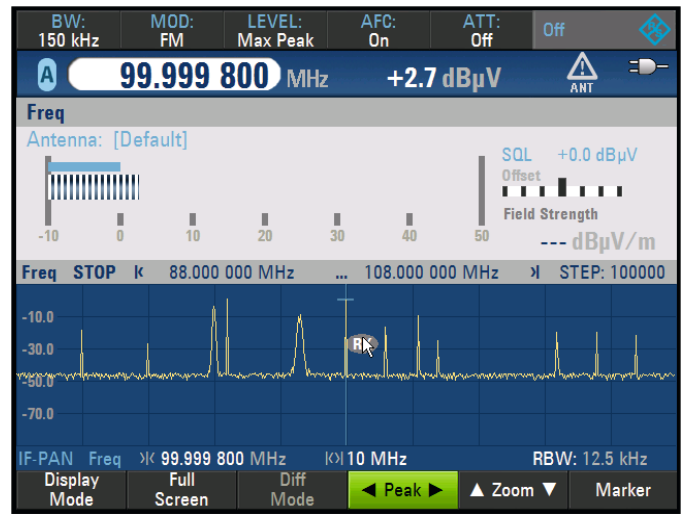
BW: 150 kHz | MOD: FM | LEVEL: Max Peak | AFC: On | ATT: Off | Off

A 99.999 800 MHz +2.7 dBµV ANT

Freq

Antenna: [Default]

-10 0 10 20 30 40 50

SQL +0.0 dBµV

Offset

Field Strength

--- dBµV/m

Freq STOP | 88.000 000 MHz ... 108.000 000 MHz | STEP: 100000

-10.0

-30.0

-50.0

-70.0

IF-PAN Freq 99.999 800 MHz 10 MHz RBW: 12.5 kHz

Display Mode | Full Screen | Diff Mode | ◄ Peak ► | ▲ Zoom ▼ | Marker